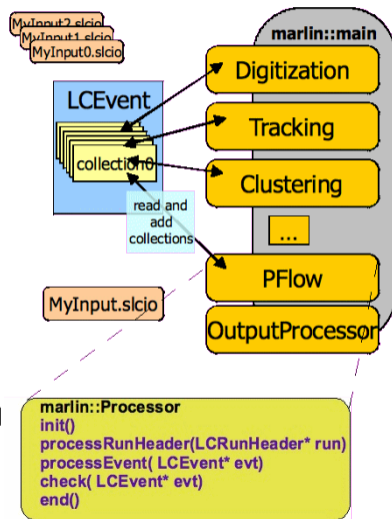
MyInput2.slcio
MyInput1.slcio
MyInput0.slcio

marlin::main

LCEvent

collection0

Digitization

Tracking

Clustering

...

read and add collections

PFlow

MyInput.slcio

OutputProcessor

marlin::Processor
init()
processRunHeader(LCRunHeader* run)
processEvent( LCEvent* evt)
check( LCEvent* evt)
end()